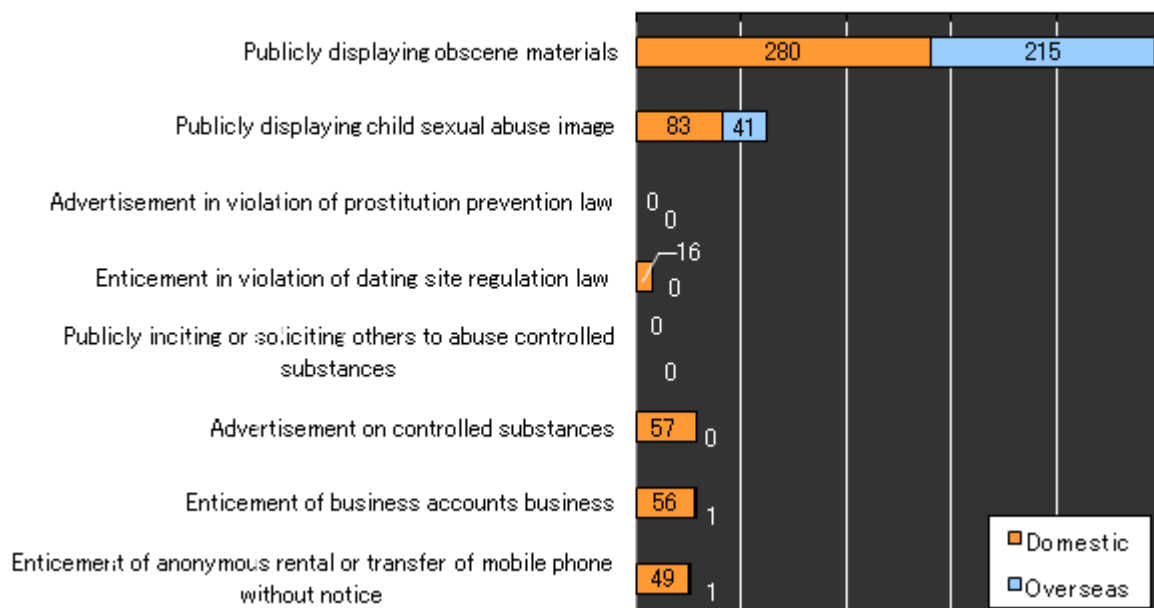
Publicly displaying obscene materials
280
215

Publicly displaying child sexual abuse image
83
41

Advertisement in violation of prostitution prevention law
0
0

Enticement in violation of dating site regulation law
16
0

Publicly inciting or soliciting others to abuse controlled substances
0
0

Advertisement on controlled substances
57
0

Enticement of business accounts business
56
1

Enticement of anonymous rental or transfer of mobile phone without notice
49
1

Domestic
Overseas